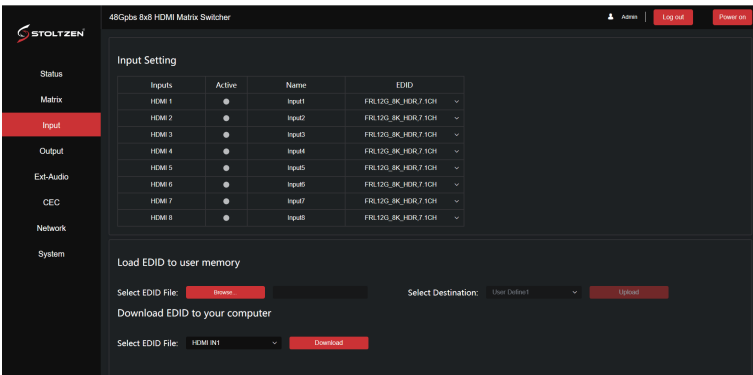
STOLTZEN

48Gpbs 8x8 HDMI Matrix Switcher

Admin Log out Power on

Status
Matrix
Input
Output
Ext-Audio
CEC
Network
System

Input Setting

| Inputs | Active | Name | EDID |
|---|---|---|---|
| HDMI 1 | ● | Input1 | FRL12G_8K_HDR,7.1CH |
| HDMI 2 | ● | Input2 | FRL12G_8K_HDR,7.1CH |
| HDMI 3 | ● | Input3 | FRL12G_8K_HDR,7.1CH |
| HDMI 4 | ● | Input4 | FRL12G_8K_HDR,7.1CH |
| HDMI 5 | ● | Input5 | FRL12G_8K_HDR,7.1CH |
| HDMI 6 | ● | Input6 | FRL12G_8K_HDR,7.1CH |
| HDMI 7 | ● | Input7 | FRL12G_8K_HDR,7.1CH |
| HDMI 8 | ● | Input8 | FRL12G_8K_HDR,7.1CH |

Load EDID to user memory

Select EDID File: Browse...

Select Destination: User Define1 Upload

Download EDID to your computer

Select EDID File: HDMI IN1 Download